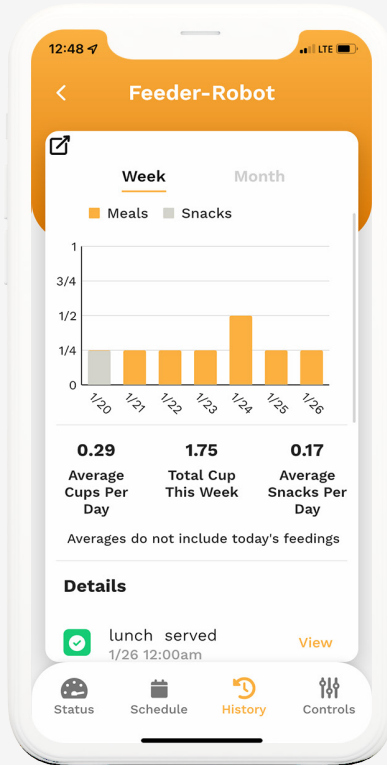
12:48 LTE

Feeder-Robot

Week Month

Meals Snacks

1
3/4
1/2
1/4
0

1/20 1/21 1/22 1/23 1/24 1/25 1/26

0.29
Average Cups Per Day

1.75
Total Cup This Week

0.17
Average Snacks Per Day

Averages do not include today's feedings

Details

lunch served
1/26 12:00am
View

Status Schedule History Controls